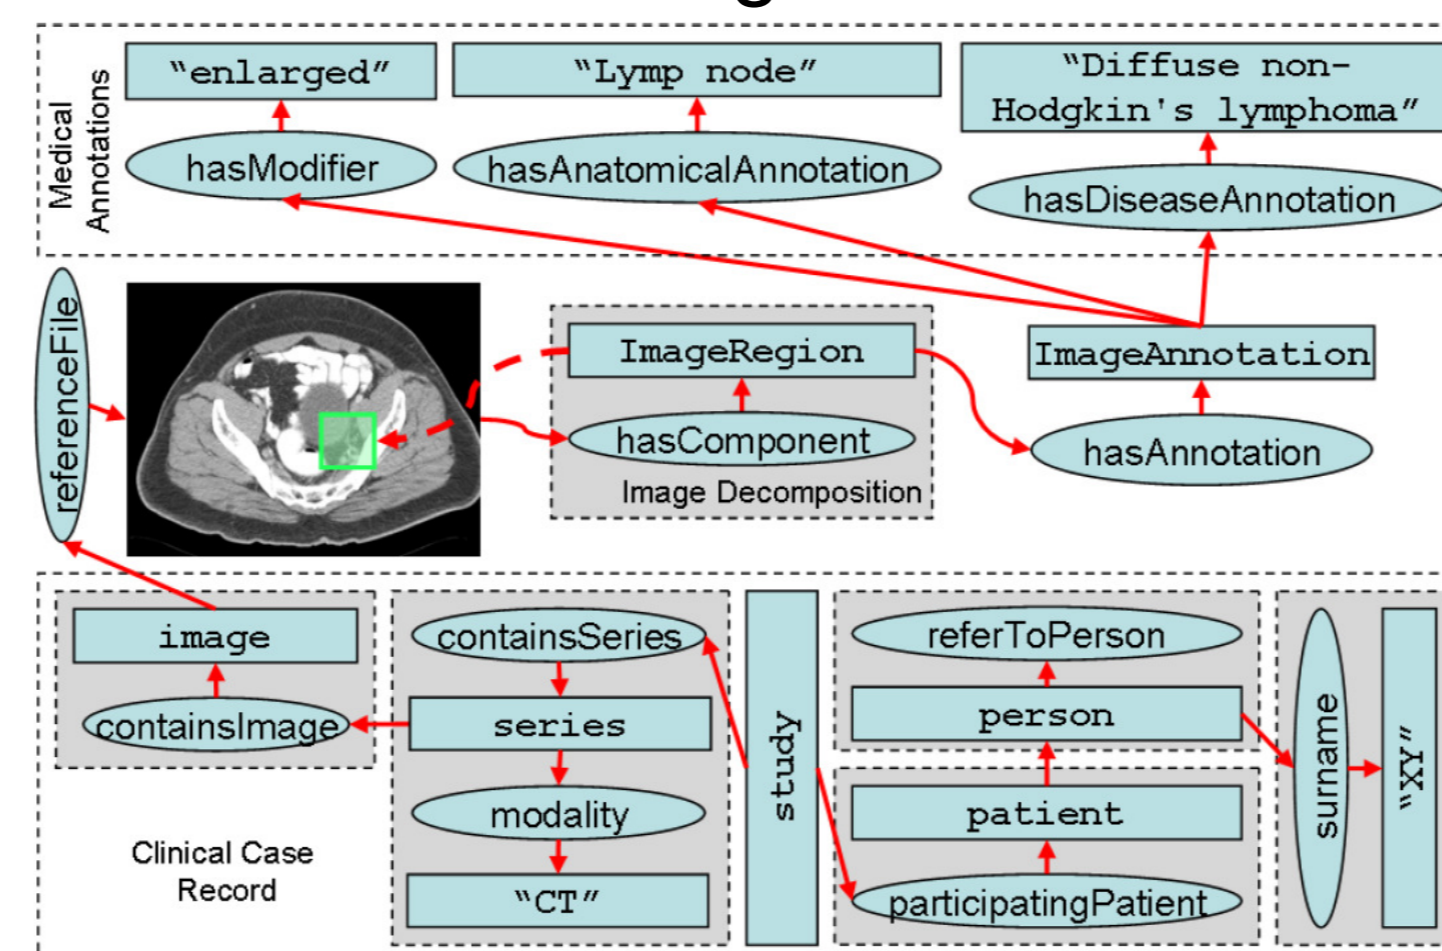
Medical Annotations

"enlarged"

hasModifier

"Lymp node"

hasAnatomicalAnnotation

"Diffuse non-Hodgkin's lymphoma"

hasDiseaseAnnotation

referenceFile

ImageRegion

hasComponent

Image Decomposition

ImageAnnotation

hasAnnotation

image

containsImage

containsSeries

series

modality

"CT"

Clinical Case Record

study

referToPerson

person

patient

participatingPatient

surname

"XY"